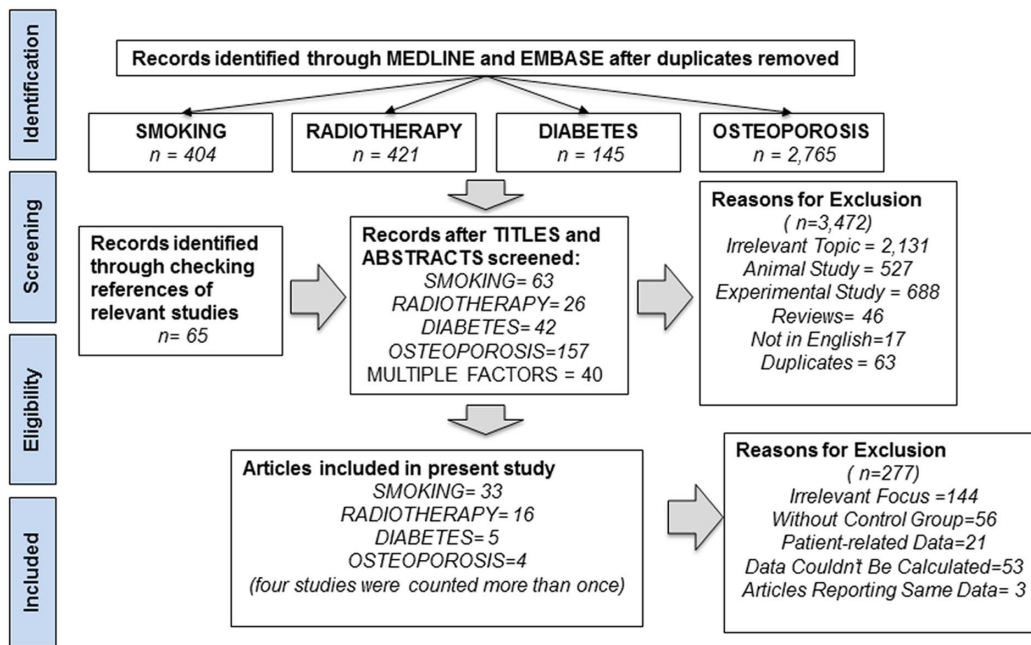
Identification

Records identified through MEDLINE and EMBASE after duplicates removed

SMOKING
*n = 404*

RADIOTHERAPY
*n = 421*

DIABETES
*n = 145*

OSTEOPOROSIS
*n = 2,765*

Screening

Records identified through checking references of relevant studies
*n= 65*

Records after TITLES and ABSTRACTS screened:
*SMOKING= 63*
*RADIOTHERAPY= 26*
*DIABETES= 42*
*OSTEOPOROSIS=157*
MULTIPLE FACTORS = 40

Reasons for Exclusion
*( n=3,472)*
*Irrelevant Topic = 2,131*
*Animal Study = 527*
*Experimental Study = 688*
*Reviews= 46*
*Not in English=17*
*Duplicates = 63*

Eligibility

Included

Articles included in present study
*SMOKING= 33*
*RADIOTHERAPY= 16*
*DIABETES= 5*
*OSTEOPOROSIS=4*
*(four studies were counted more than once)*

Reasons for Exclusion
*( n=277)*
*Irrelevant Focus =144*
*Without Control Group=56*
*Patient-related Data=21*
*Data Couldn't Be Calculated=53*
*Articles Reporting Same Data= 3*